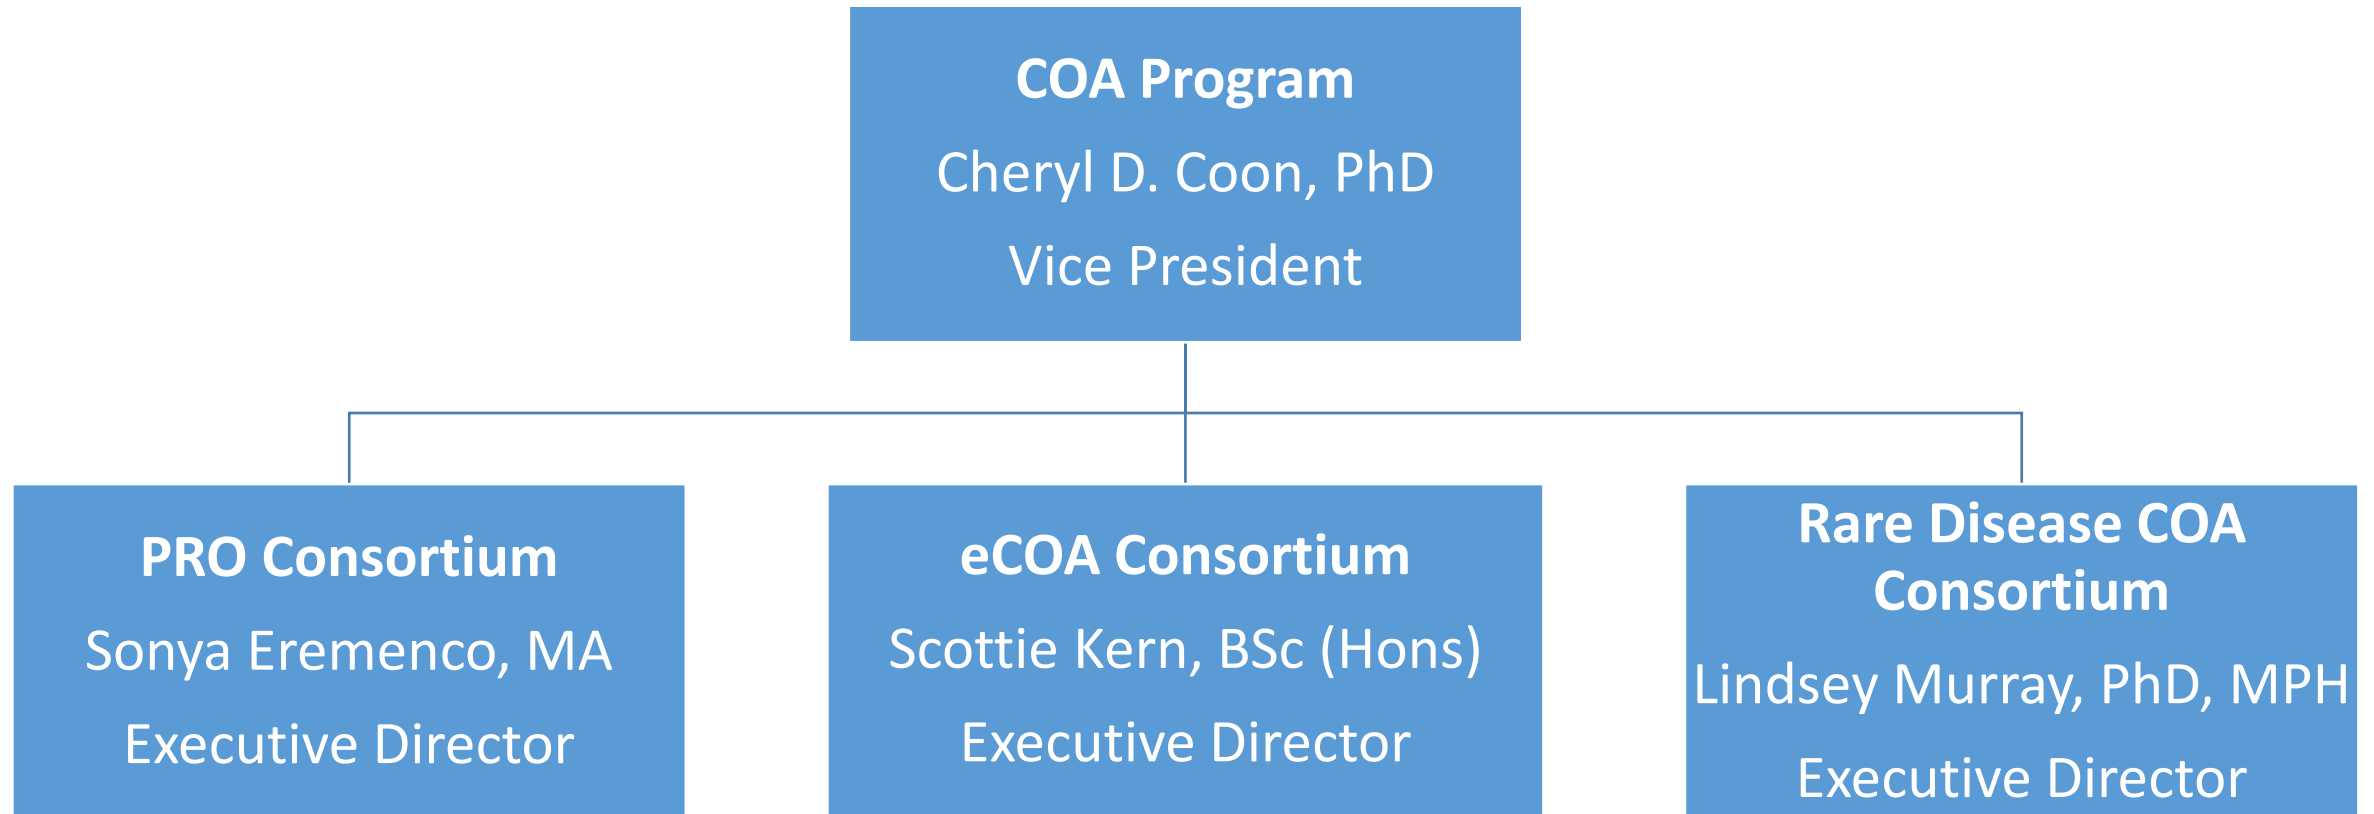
COA Program
Cheryl D. Coon, PhD
Vice President

PRO Consortium
Sonya Eremenco, MA
Executive Director

eCOA Consortium
Scottie Kern, BSc (Hons)
Executive Director

Rare Disease COA Consortium
Lindsey Murray, PhD, MPH
Executive Director